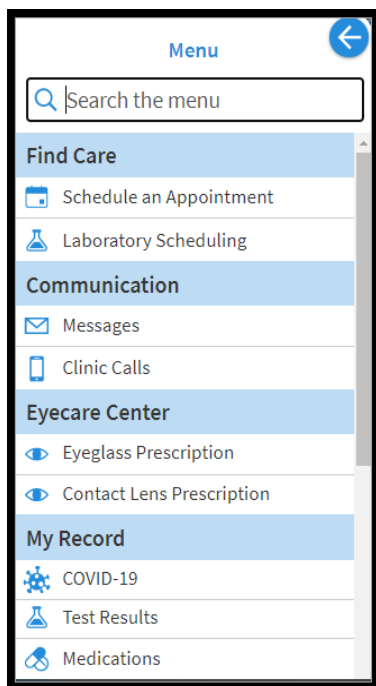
Menu

Search the menu

Find Care

Schedule an Appointment

Laboratory Scheduling

Communication

Messages

Clinic Calls

Eyecare Center

Eyeglass Prescription

Contact Lens Prescription

My Record

COVID-19

Test Results

Medications